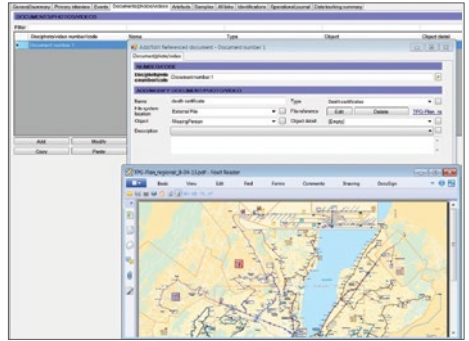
General/summary | Privacy interview | Events | Documents/photos/videos | Artefacts | Samples | All links | Identifications | Operational journal | Data tracking summary

DOCUMENTS/PHOTOS/VIDEOS

Filter

Doc/photo/video number/code | Name | Type | Object | Object detail

Document number 1

Add | Modify

Copy | Paste

Add/Edit Referenced document - Document number 1

Document/photo/video

NUMBER/CODE

Doc/photo/video number/code | Document number 1

DOCUMENT/PHOTO/VIDEO

Name | death certificate | Type | Death certificate

File system location | External File | File reference | Edit | Delete | TPG-Plan_re

Object | Missing Person | Object detail | [Empty]

Description

TPG-Plan_regional_B-04-13.pdf - Foxit Reader

Home | Book | View | Edit | Redi | Forms | Comments | Sharing | DocuSign